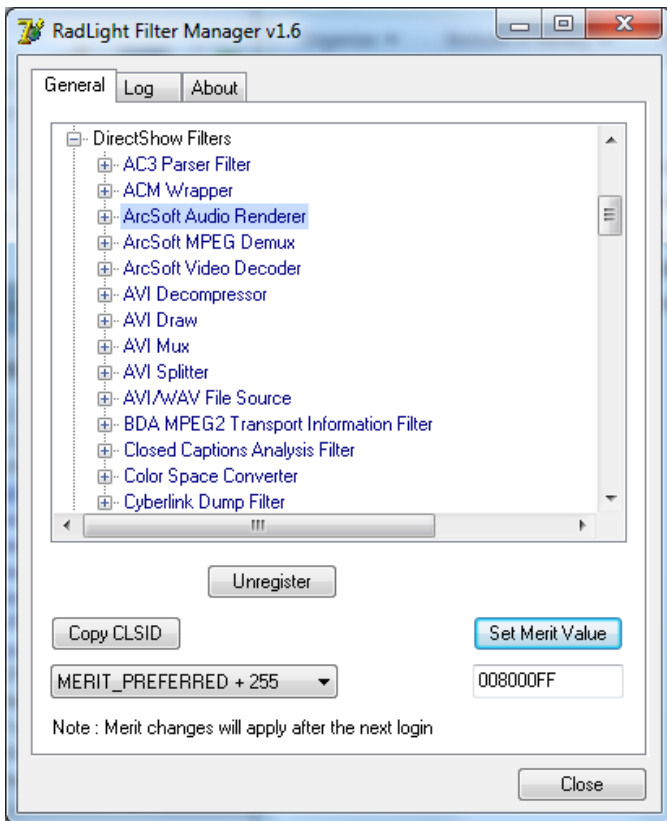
RadLight Filter Manager v1.6

General | Log | About

DirectShow Filters
AC3 Parser Filter
ACM Wrapper
ArcSoft Audio Renderer
ArcSoft MPEG Demux
ArcSoft Video Decoder
AVI Decompressor
AVI Draw
AVI Mux
AVI Splitter
AVI/WAV File Source
BDA MPEG2 Transport Information Filter
Closed Captions Analysis Filter
Color Space Converter
Cyberlink Dump Filter

Unregister

Copy CLSID

Set Merit Value

MERIT_PREFERRED + 255

008000FF

Note : Merit changes will apply after the next login

Close